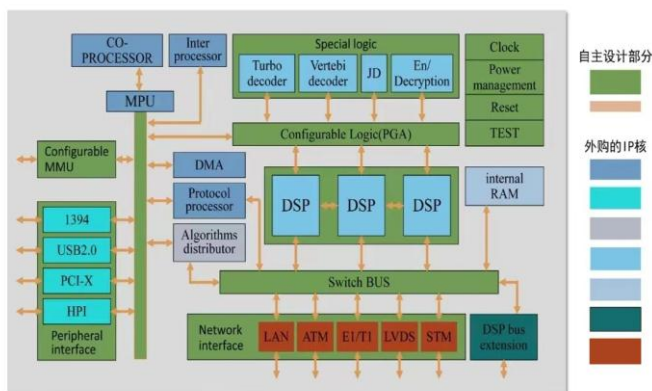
CO-PROCESSOR

Inter processor

Special logic

Turbo decoder

Vertebi decoder

JD

En/ Decryption

Clock

Power management

Reset

TEST

MPU

Configurable Logic(PGA)

Configurable MMU

DMA

Protocol processor

DSP

DSP

DSP

internal RAM

1394

USB2.0

PCI-X

HPI

Peripheral interface

Algorithms distributor

Switch BUS

Network interface

LAN

ATM

E1/T1

LVDS

STM

DSP bus extension

自主设计部分

外购的IP核